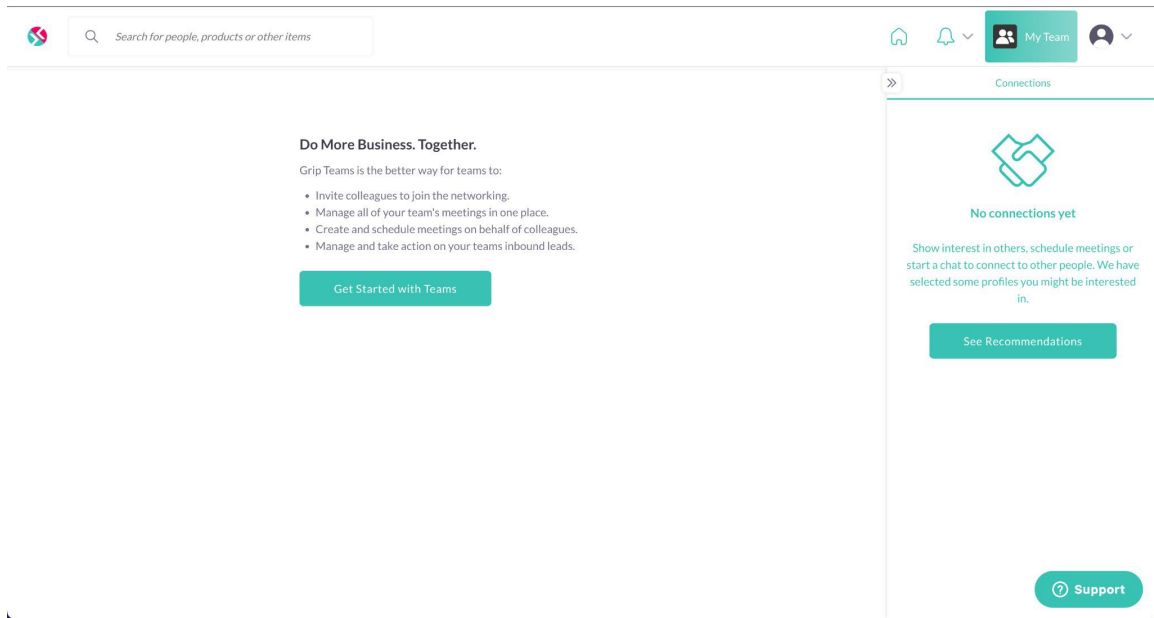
Search for people, products or other items

My Team

Connections

Do More Business. Together.

Grip Teams is the better way for teams to:

- Invite colleagues to join the networking.
- Manage all of your team's meetings in one place.
- Create and schedule meetings on behalf of colleagues.
- Manage and take action on your teams inbound leads.

Get Started with Teams

No connections yet

Show interest in others, schedule meetings or start a chat to connect to other people. We have selected some profiles you might be interested in.

See Recommendations

Support